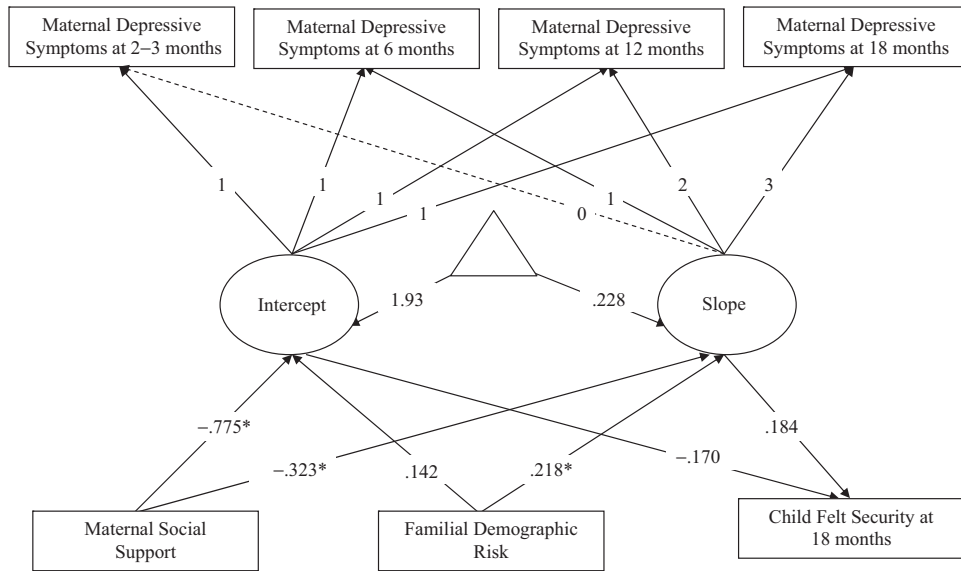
Maternal Depressive Symptoms at 2–3 months

Maternal Depressive Symptoms at 6 months

Maternal Depressive Symptoms at 12 months

Maternal Depressive Symptoms at 18 months

1

1

1

1

1

0

2

3

Intercept

1.93

.228

Slope

−.775*

−.323*

.142

.218*

−.170

.184

Maternal Social Support

Familial Demographic Risk

Child Felt Security at 18 months